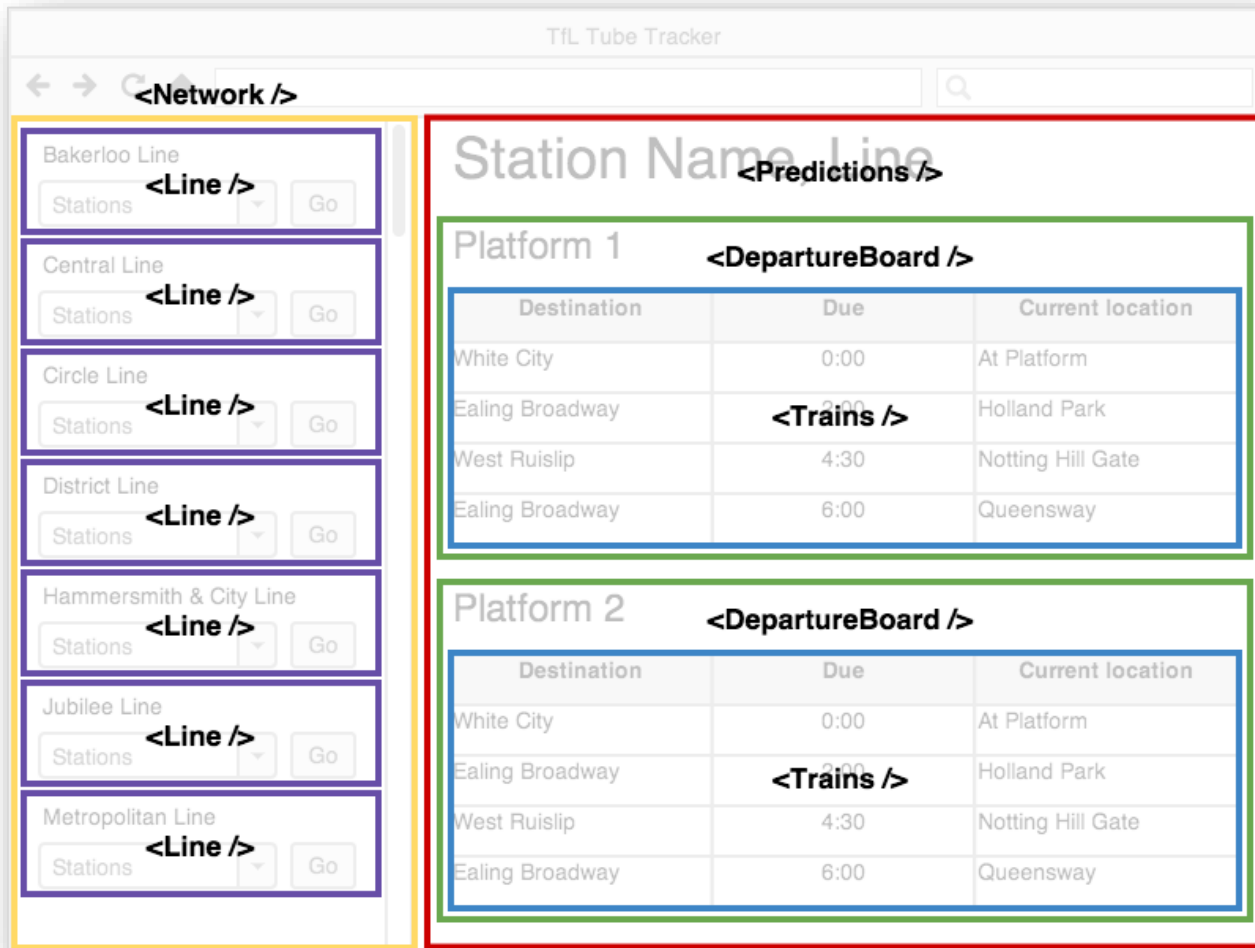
TfL Tube Tracker

<Network />

Bakerloo Line
<Line />
Stations
Go

Central Line
<Line />
Stations
Go

Circle Line
<Line />
Stations
Go

District Line
<Line />
Stations
Go

Hammersmith & City Line
<Line />
Stations
Go

Jubilee Line
<Line />
Stations
Go

Metropolitan Line
<Line />
Stations
Go

Station Name, Line
<Predictions />

Platform 1
<DepartureBoard />

<Trains />

| Destination | Due | Current location |
|---|---|---|
| White City | 0:00 | At Platform |
| Ealing Broadway | 2:00 | Holland Park |
| West Ruislip | 4:30 | Notting Hill Gate |
| Ealing Broadway | 6:00 | Queensway |

Platform 2
<DepartureBoard />

<Trains />

| Destination | Due | Current location |
|---|---|---|
| White City | 0:00 | At Platform |
| Ealing Broadway | 2:00 | Holland Park |
| West Ruislip | 4:30 | Notting Hill Gate |
| Ealing Broadway | 6:00 | Queensway |